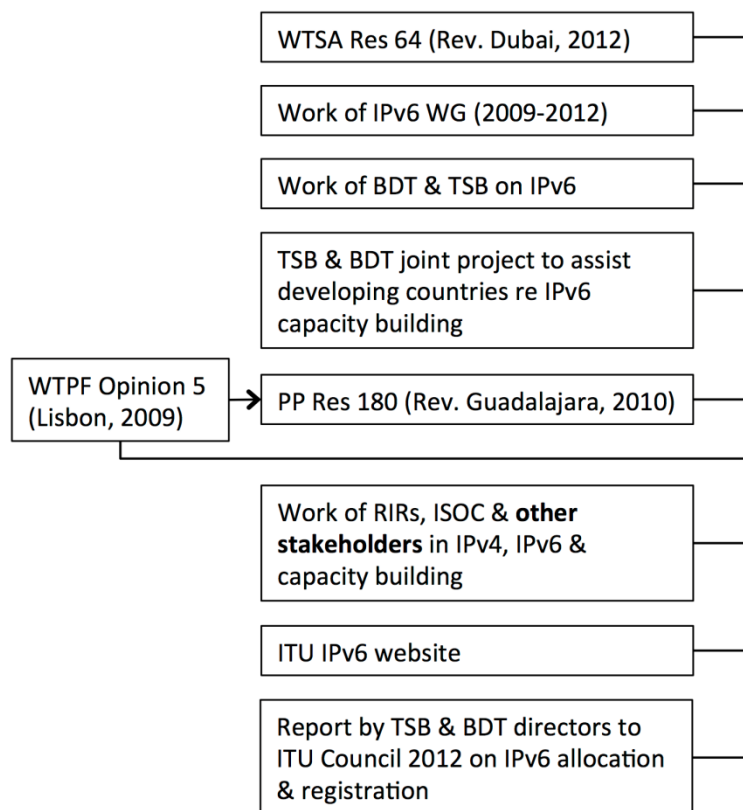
WTSA Res 64 (Rev. Dubai, 2012)

Work of IPv6 WG (2009-2012)

Work of BDT & TSB on IPv6

TSB & BDT joint project to assist developing countries re IPv6 capacity building

WTPF Opinion 5 (Lisbon, 2009)

PP Res 180 (Rev. Guadalajara, 2010)

Work of RIRs, ISOC & **other stakeholders** in IPv4, IPv6 & capacity building

ITU IPv6 website

Report by TSB & BDT directors to ITU Council 2012 on IPv6 allocation & registration